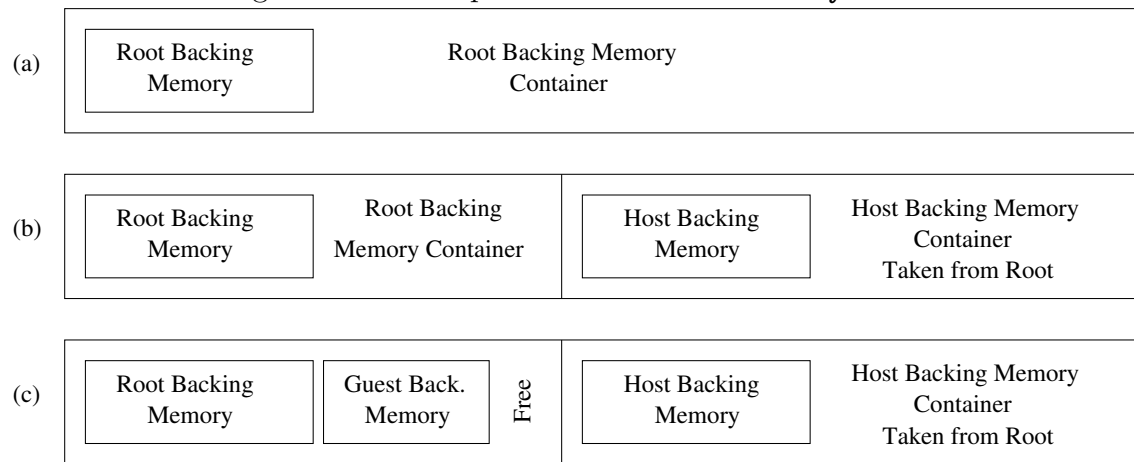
(a)

Root Backing Memory

Root Backing Memory Container

(b)

Root Backing Memory

Root Backing Memory Container

Host Backing Memory

Host Backing Memory Container Taken from Root

(c)

Root Backing Memory

Guest Back. Memory

Free

Host Backing Memory

Host Backing Memory Container Taken from Root